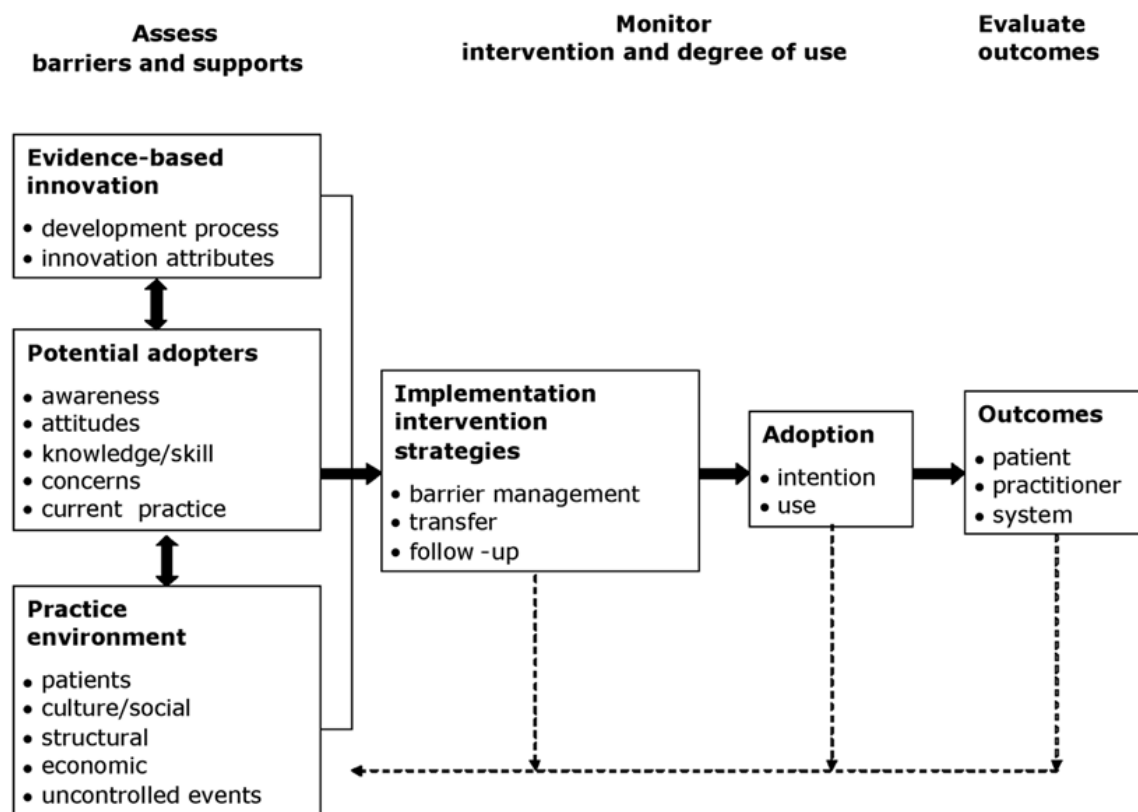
Assess
barriers and supports

Monitor
intervention and degree of use

Evaluate
outcomes

Evidence-based innovation
• development process
• innovation attributes

Potential adopters
• awareness
• attitudes
• knowledge/skill
• concerns
• current practice

Practice environment
• patients
• culture/social
• structural
• economic
• uncontrolled events

Implementation intervention strategies
• barrier management
• transfer
• follow -up

Adoption
• intention
• use

Outcomes
• patient
• practitioner
• system